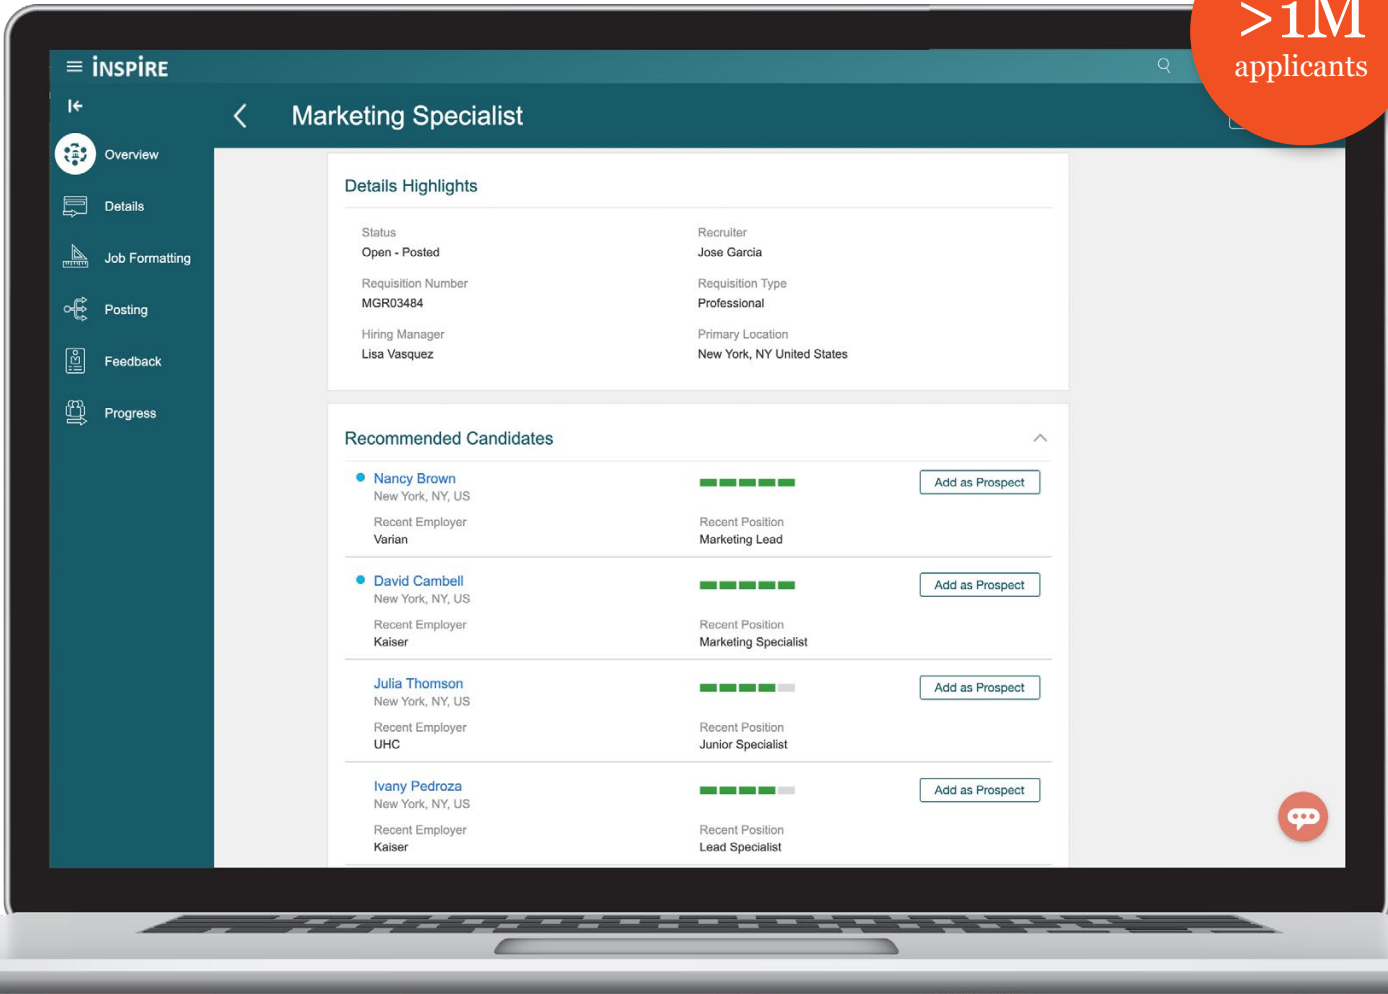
>1M
applicants

INSPIRE

Marketing Specialist

Overview
Details
Job Formatting
Posting
Feedback
Progress

Details Highlights

Status
Open - Posted

Recruiter
Jose Garcia

Requisition Number
MGR03484

Requisition Type
Professional

Hiring Manager
Lisa Vasquez

Primary Location
New York, NY United States

Recommended Candidates

Nancy Brown
New York, NY, US
Add as Prospect
Recent Employer
Varian
Recent Position
Marketing Lead

David Cambell
New York, NY, US
Add as Prospect
Recent Employer
Kaiser
Recent Position
Marketing Specialist

Julia Thomson
New York, NY, US
Add as Prospect
Recent Employer
UHC
Recent Position
Junior Specialist

Ivany Pedroza
New York, NY, US
Add as Prospect
Recent Employer
Kaiser
Recent Position
Lead Specialist